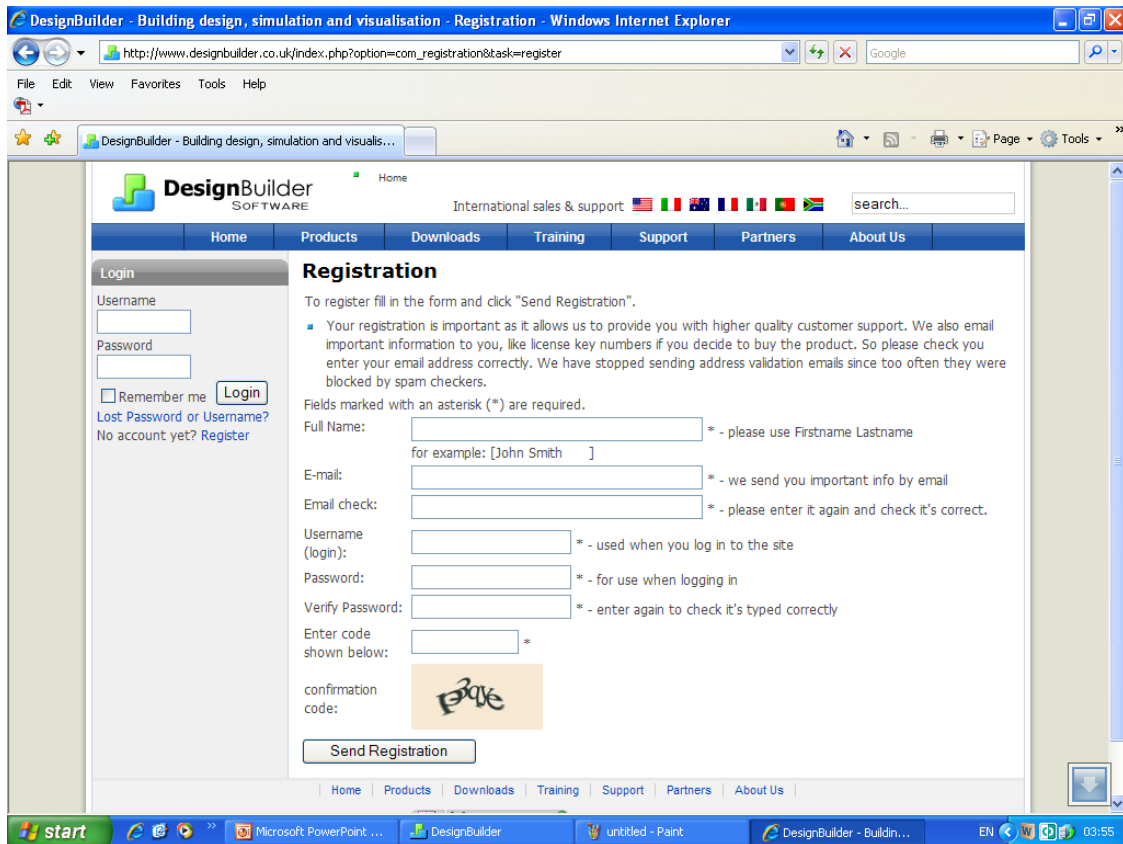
DesignBuilder - Building design, simulation and visualisation - Registration - Windows Internet Explorer

http://www.designbuilder.co.uk/index.php?option=com_registration&task=register

Google

File Edit View Favorites Tools Help

DesignBuilder - Building design, simulation and visualis...

Page Tools

DesignBuilder SOFTWARE

Home

International sales & support

search...

Home Products Downloads Training Support Partners About Us

Login

Username

Password

Remember me Login

Lost Password or Username?

No account yet? Register

Registration

To register fill in the form and click "Send Registration".

Your registration is important as it allows us to provide you with higher quality customer support. We also email important information to you, like license key numbers if you decide to buy the product. So please check you enter your email address correctly. We have stopped sending address validation emails since too often they were blocked by spam checkers.

Fields marked with an asterisk (*) are required.

Full Name: * - please use Firstname Lastname

for example: [John Smith ]

E-mail: * - we send you important info by email

Email check: * - please enter it again and check it's correct.

Username (login): * - used when you log in to the site

Password: * - for use when logging in

Verify Password: * - enter again to check it's typed correctly

Enter code shown below: *

confirmation code: p3qe

Send Registration

Home | Products | Downloads | Training | Support | Partners | About Us

start Microsoft PowerPoint ... DesignBuilder untitled - Paint DesignBuilder - Buildin... EN 03:55